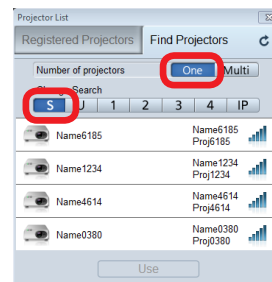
Projector List

Registered Projectors | Find Projectors

Number of projectors | One | Multi

Change Search

S | U | 1 | 2 | 3 | 4 | IP

Name6185 | Name6185 Proj6185

Name1234 | Name1234 Proj1234

Name4614 | Name4614 Proj4614

Name0380 | Name0380 Proj0380

Use